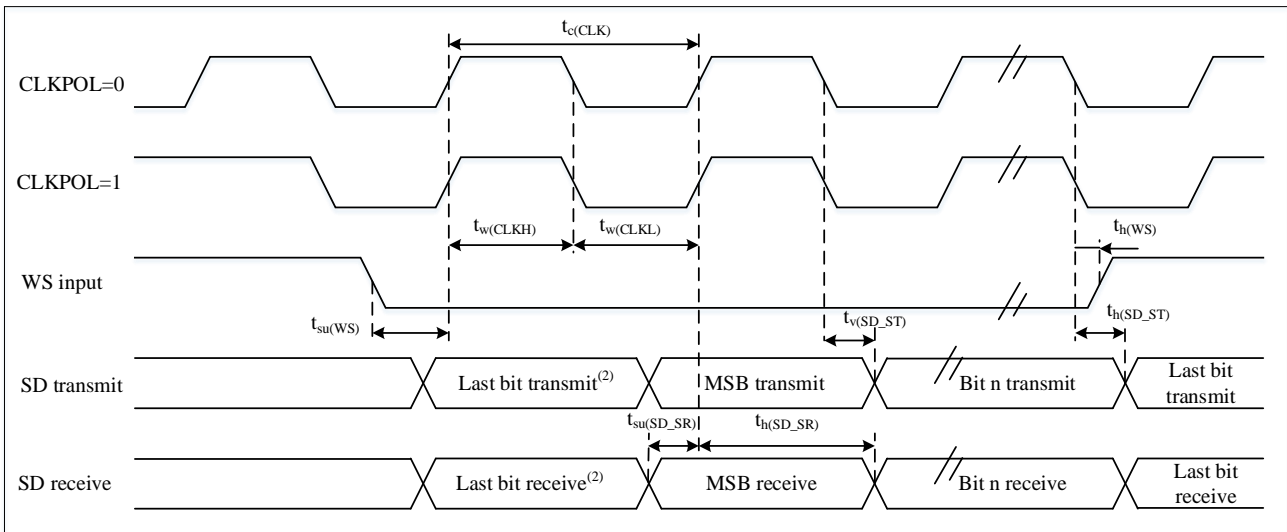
$t_{c(CLK)}$

CLKPOL=0

CLKPOL=1

$t_{w(CLKH)}$

$t_{w(CLKL)}$

$t_{h(WS)}$

WS input

$t_{su(WS)}$

$t_{v(SD\_ST)}$

$t_{h(SD\_ST)}$

SD transmit

Last bit transmit$^{(2)}$

MSB transmit

Bit n transmit

Last bit transmit

$t_{su(SD\_SR)}$

$t_{h(SD\_SR)}$

SD receive

Last bit receive$^{(2)}$

MSB receive

Bit n receive

Last bit receive